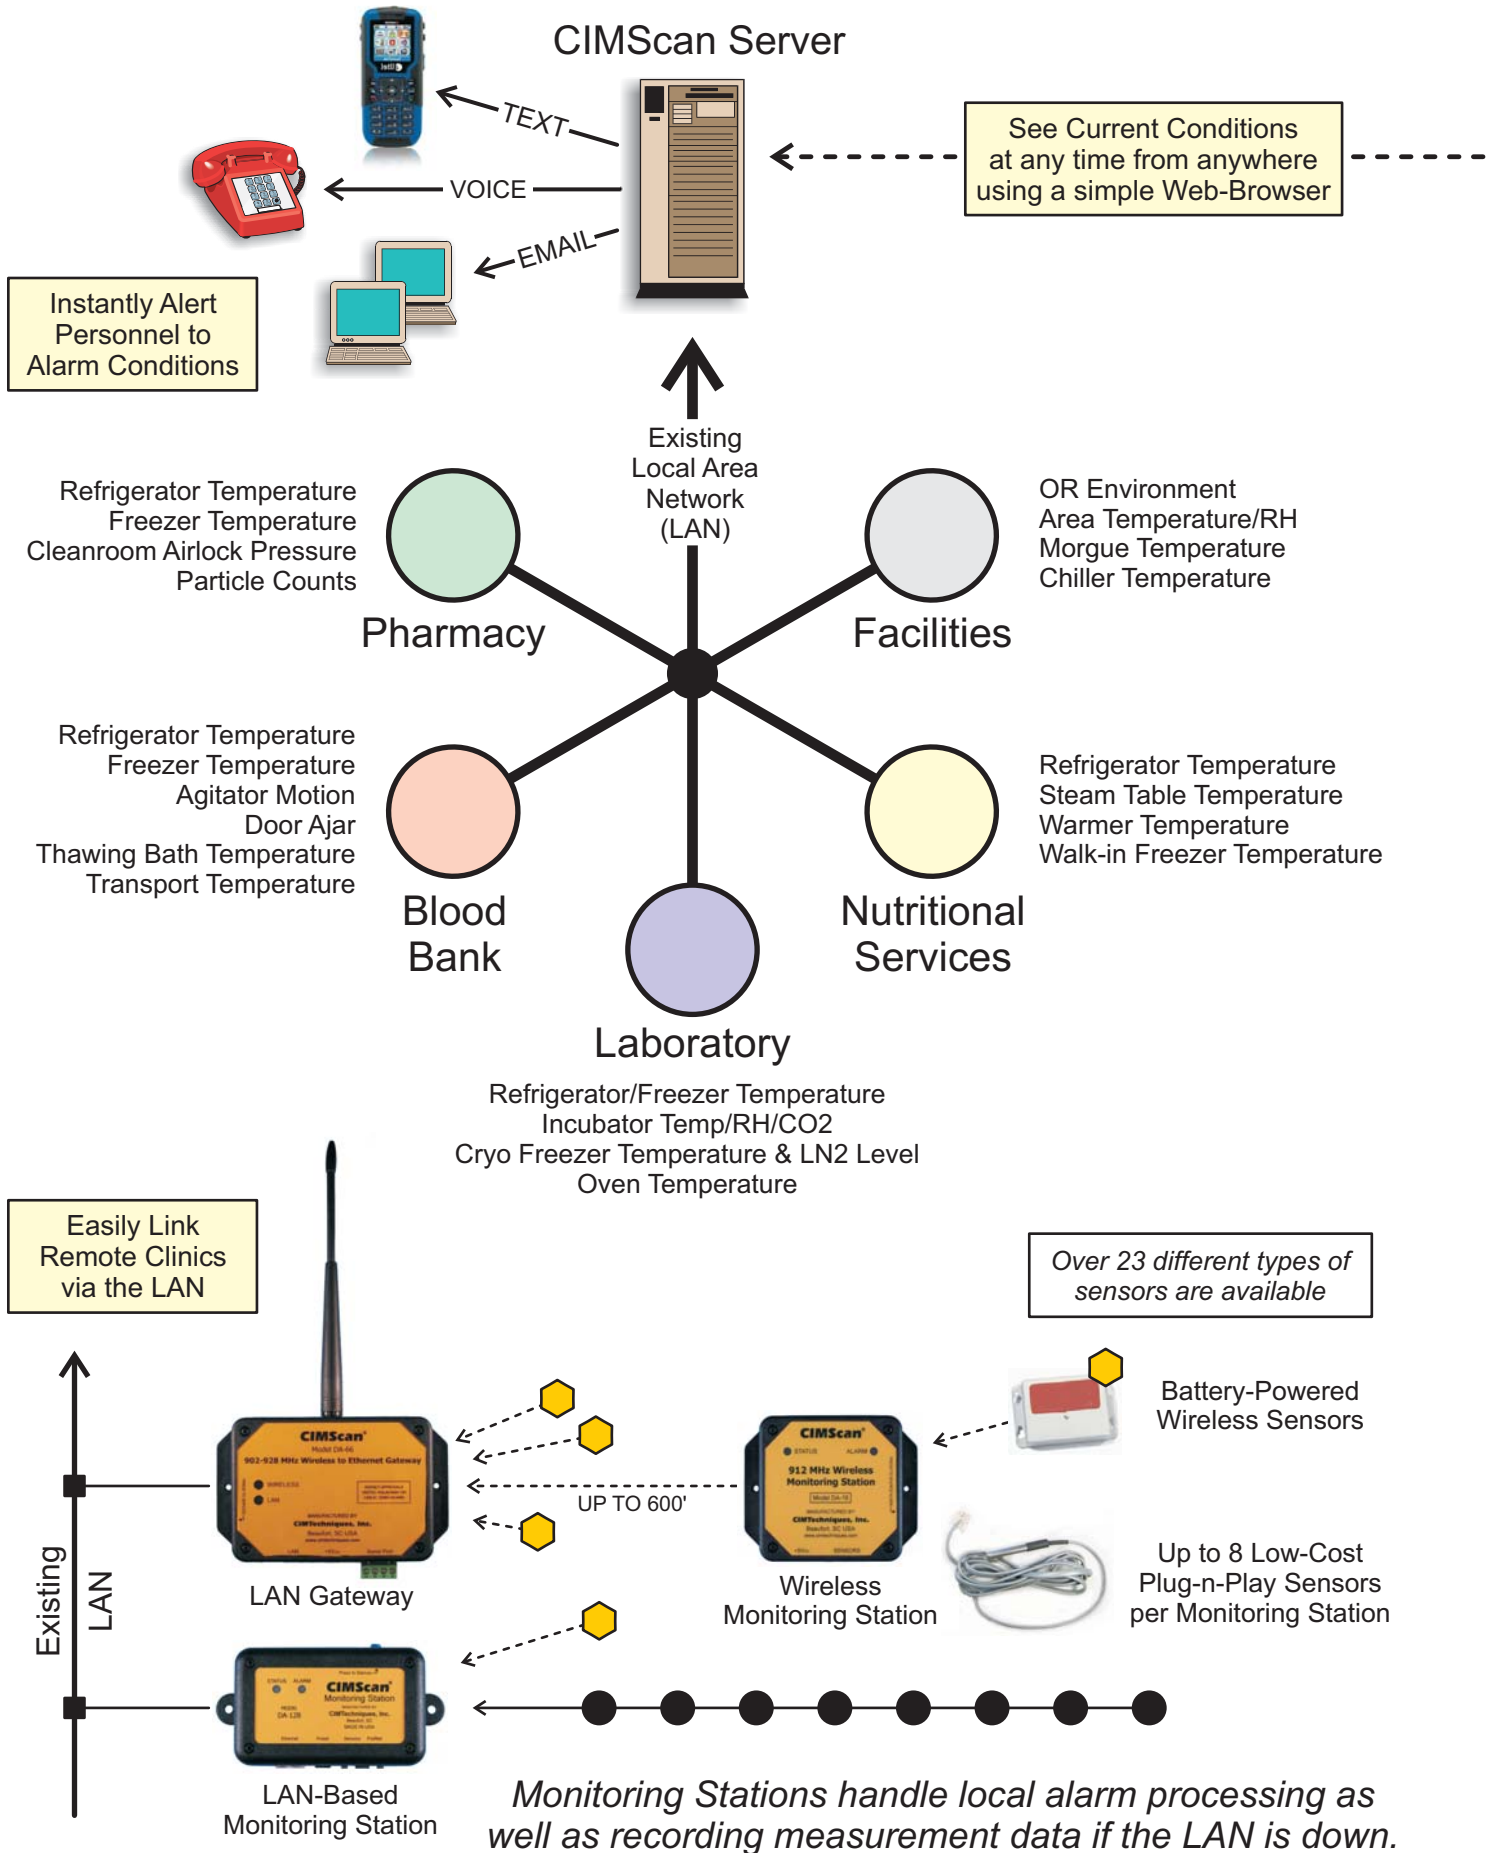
CIMScan Server

TEXT

VOICE

EMAIL

See Current Conditions at any time from anywhere using a simple Web-Browser

Instantly Alert Personnel to Alarm Conditions

Existing Local Area Network (LAN)

Refrigerator Temperature
Freezer Temperature
Cleanroom Airlock Pressure
Particle Counts

Pharmacy

OR Environment
Area Temperature/RH
Morgue Temperature
Chiller Temperature

Facilities

Refrigerator Temperature
Freezer Temperature
Agitator Motion
Door Ajar
Thawing Bath Temperature
Transport Temperature

Blood Bank

Refrigerator Temperature
Steam Table Temperature
Warmer Temperature
Walk-in Freezer Temperature

Nutritional Services

Laboratory

Refrigerator/Freezer Temperature
Incubator Temp/RH/CO2
Cryo Freezer Temperature & LN2 Level
Oven Temperature

Easily Link Remote Clinics via the LAN

Over 23 different types of sensors are available

Battery-Powered Wireless Sensors

CIMScan
902-928 MHz Wireless to Ethernet Gateway

UP TO 600'

CIMScan
912 MHz Wireless Monitoring Station

LAN Gateway

Wireless Monitoring Station

Up to 8 Low-Cost Plug-n-Play Sensors per Monitoring Station

Existing LAN

CIMScan
Monitoring Station

LAN-Based Monitoring Station

Monitoring Stations handle local alarm processing as well as recording measurement data if the LAN is down.